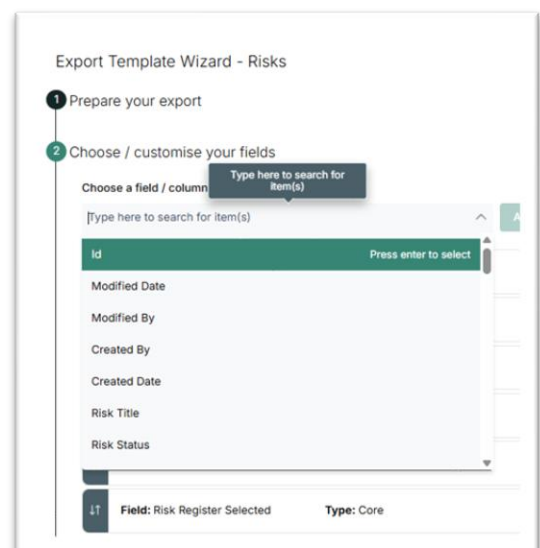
Export Template Wizard - Risks

1 Prepare your export

2 Choose / customise your fields

Choose a field / column

Type here to search for item(s)

Type here to search for item(s)

Id

Press enter to select

Modified Date

Modified By

Created By

Created Date

Risk Title

Risk Status

Field: Risk Register Selected

Type: Core